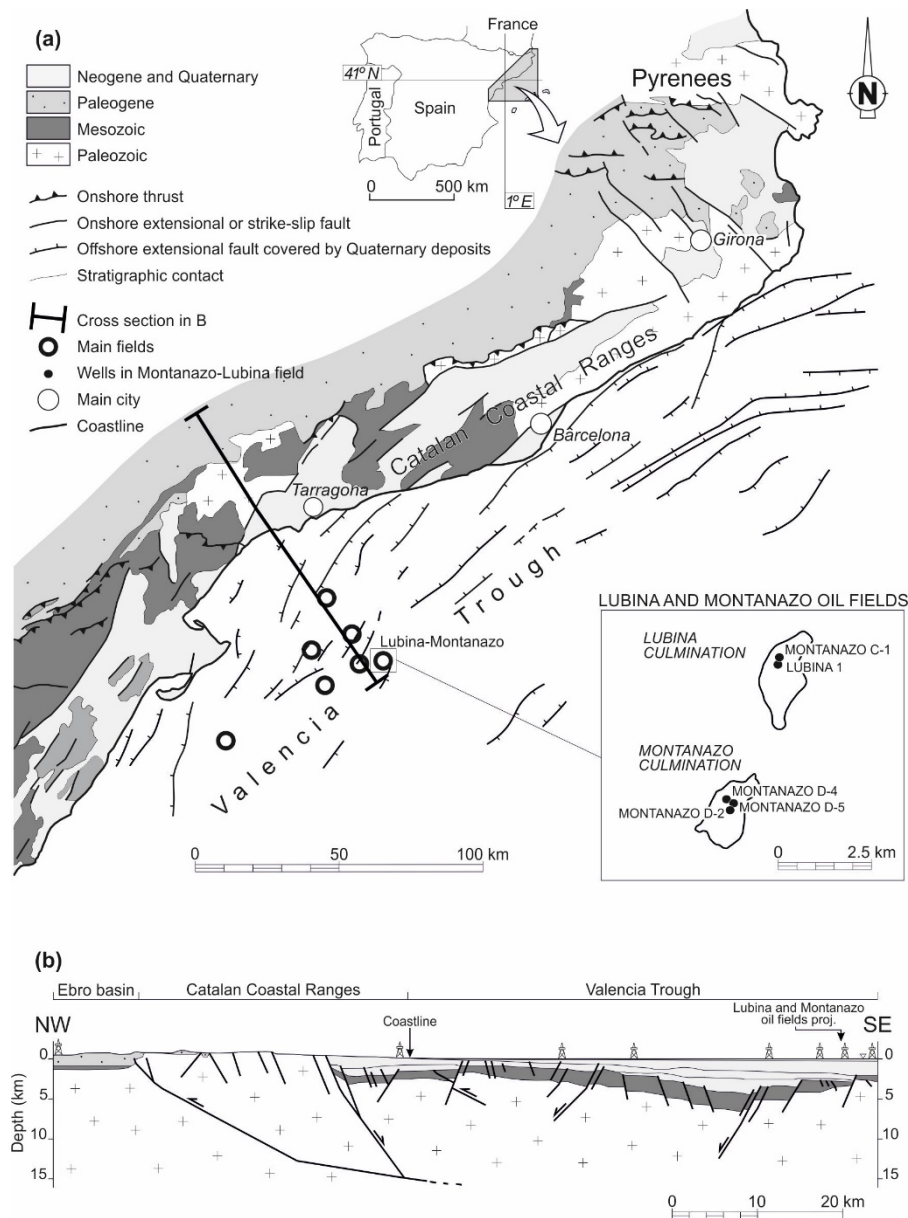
(a)

Neogene and Quaternary
Paleogene
Mesozoic
Paleozoic

Onshore thrust
Onshore extensional or strike-slip fault
Offshore extensional fault covered by Quaternary deposits
Stratigraphic contact

Cross section in B
Main fields
Wells in Montanazo-Lubina field
Main city
Coastline

France
41º N
Portugal
Spain
0
500 km
1º E

Pyrenees

N

Girona

Catalan Coastal Ranges

Barcelona

Tarragona

Trough

Valencia

Lubina-Montanazo

LUBINA AND MONTANAZO OIL FIELDS

LUBINA CULMINATION

MONTANAZO C-1
LUBINA 1

MONTANAZO CULMINATION

MONTANAZO D-4
MONTANAZO D-5
MONTANAZO D-2

0
2.5 km

0
50
100 km

(b)

Ebro basin
Catalan Coastal Ranges
Valencia Trough

NW
SE
Coastline
Lubina and Montanazo oil fields proj.

Depth (km)
0
5
10
15

0
5
10
15

0
10
20 km